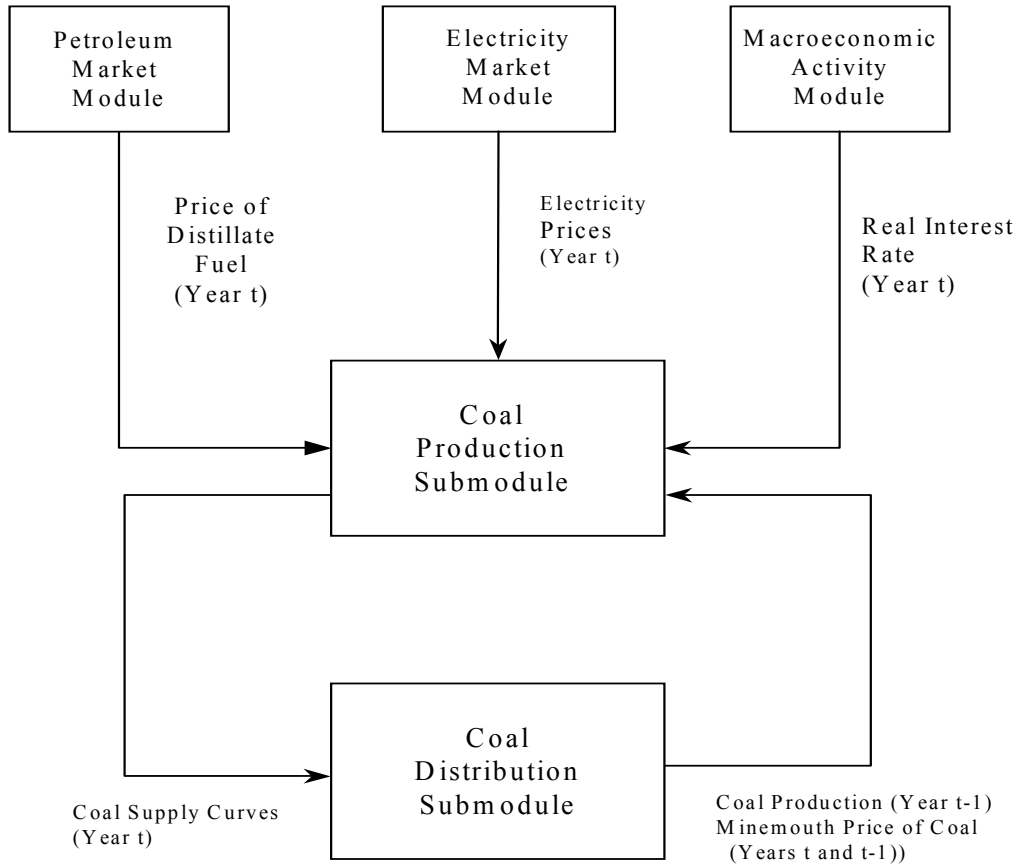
Petroleum Market Module

Electricity Market Module

Macroeconomic Activity Module

Price of Distillate Fuel (Year t)

Electricity Prices (Year t)

Real Interest Rate (Year t)

Coal Production Submodule

Coal Distribution Submodule

Coal Supply Curves (Year t)

Coal Production (Year t-1)
Minemouth Price of Coal (Years t and t-1))